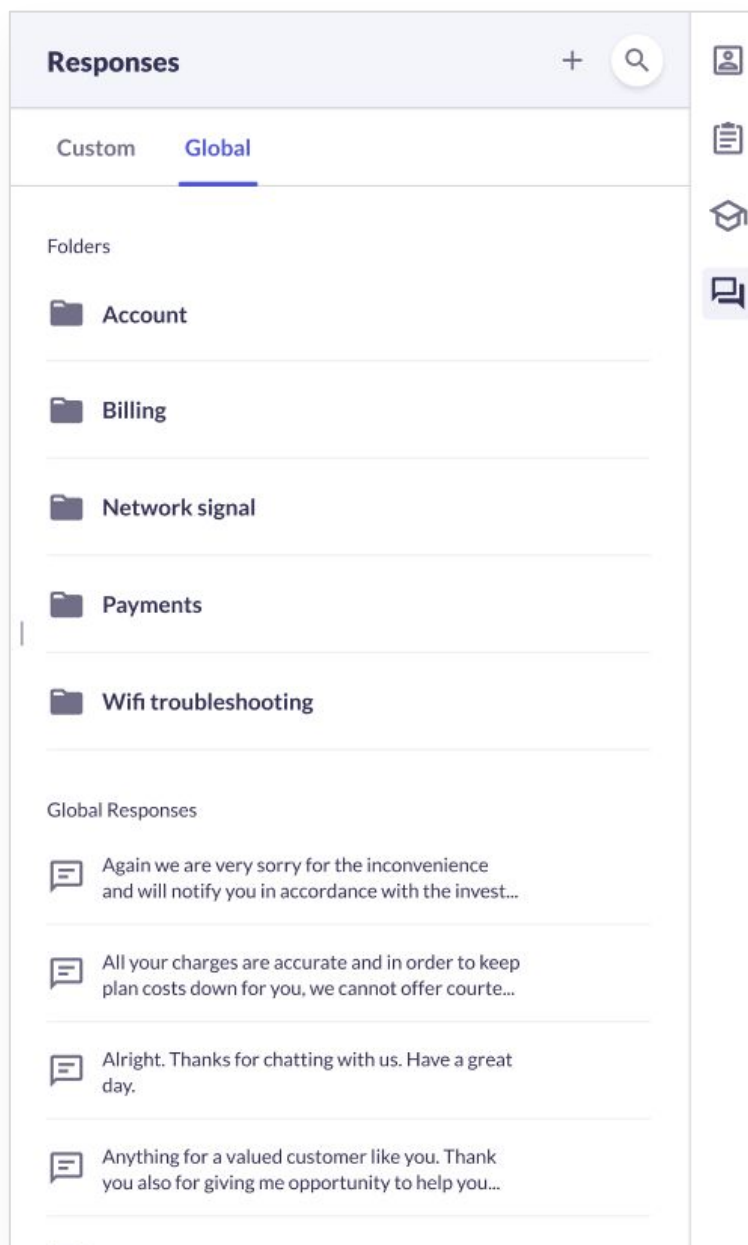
Responses

+

Custom

Global

Folders

Account

Billing

Network signal

Payments

Wifi troubleshooting

Global Responses

Again we are very sorry for the inconvenience and will notify you in accordance with the invest...

All your charges are accurate and in order to keep plan costs down for you, we cannot offer courte...

Alright. Thanks for chatting with us. Have a great day.

Anything for a valued customer like you. Thank you also for giving me opportunity to help you...